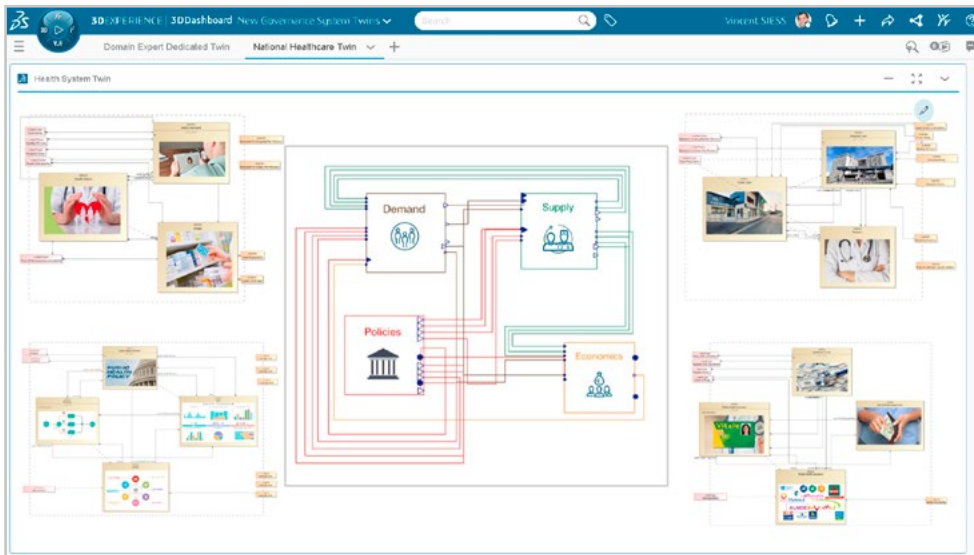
3DEXPERIENCE | 3DDashboard New Governance System Twins

Search

Vincent SIESS

Domain Expert Dedicated Twin

National Healthcare Twin

Health System Twin

Demand

Supply

Policies

Economics

PUBLIC HEALTH POLICY

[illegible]